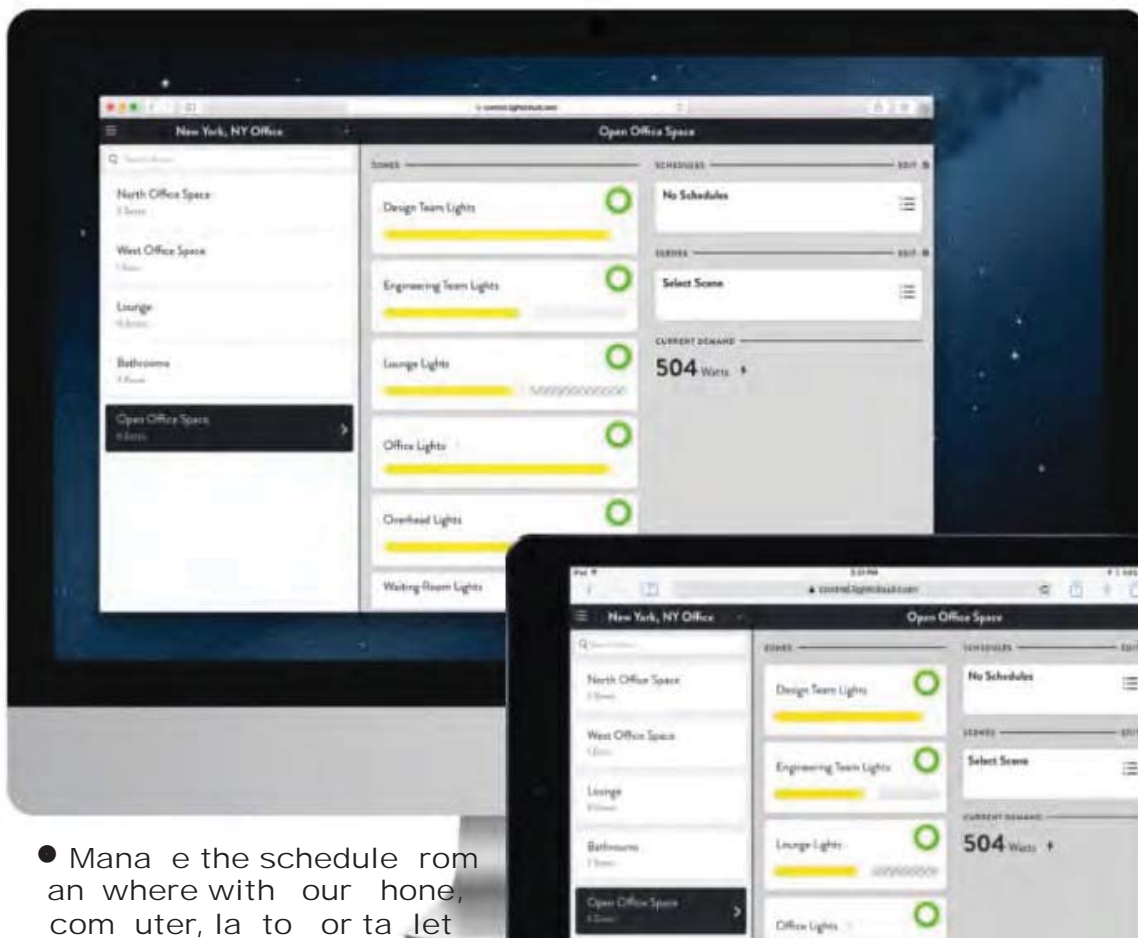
New York, NY Office

Open Office Space

North Office Space

West Office Space

Lounge

Bathrooms

Open Office Space

ZONES

Design Team Lights

Engineering Team Lights

Lounge Lights

Office Lights

Overhead Lights

Waiting Room Lights

SCHEDULES

EDIT

No Schedules

SCENES

EDIT

Select Scene

CURRENT DEMAND

504 Watts

New York, NY Office

Open Office Space

North Office Space

West Office Space

Lounge

Bathrooms

Open Office Space

ZONES

Design Team Lights

Engineering Team Lights

Lounge Lights

Office Lights

SCHEDULES

No Schedules

SCENES

Select Scene

CURRENT DEMAND

504 Watts

• Mana e the schedule rom an where with our hone, com uter, la to or ta let